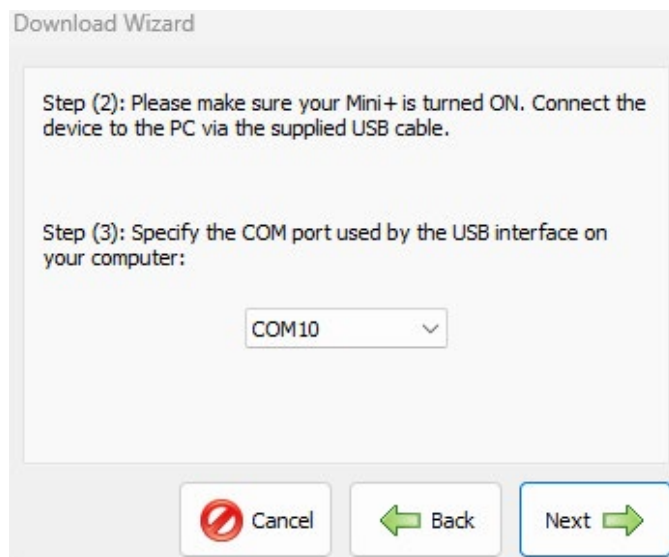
Download Wizard

Step (2): Please make sure your Mini+ is turned ON. Connect the device to the PC via the supplied USB cable.

Step (3): Specify the COM port used by the USB interface on your computer:

COM10

Cancel

Back

Next